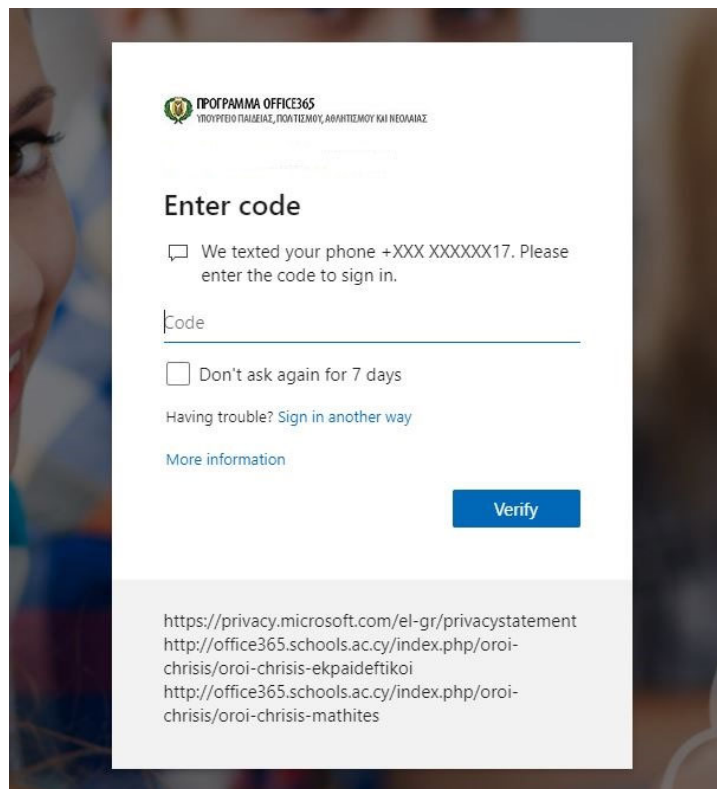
ΠΡΟΓΡΑΜΜΑ OFFICE365
ΥΠΟΥΡΓΕΙΟ ΠΑΙΔΕΙΑΣ, ΠΟΛΙΤΙΣΜΟΥ, ΑΘΛΗΤΙΣΜΟΥ ΚΑΙ ΝΕΟΛΑΙΑΣ

Enter code

We texted your phone +XXX XXXXXX17. Please enter the code to sign in.

Code

Don't ask again for 7 days

Having trouble? Sign in another way

More information

Verify

https://privacy.microsoft.com/el-gr/privacystatement
http://office365.schools.ac.cy/index.php/oroi-chrisis/oroi-chrisis-ekpaideftikoi
http://office365.schools.ac.cy/index.php/oroi-chrisis/oroi-chrisis-mathites